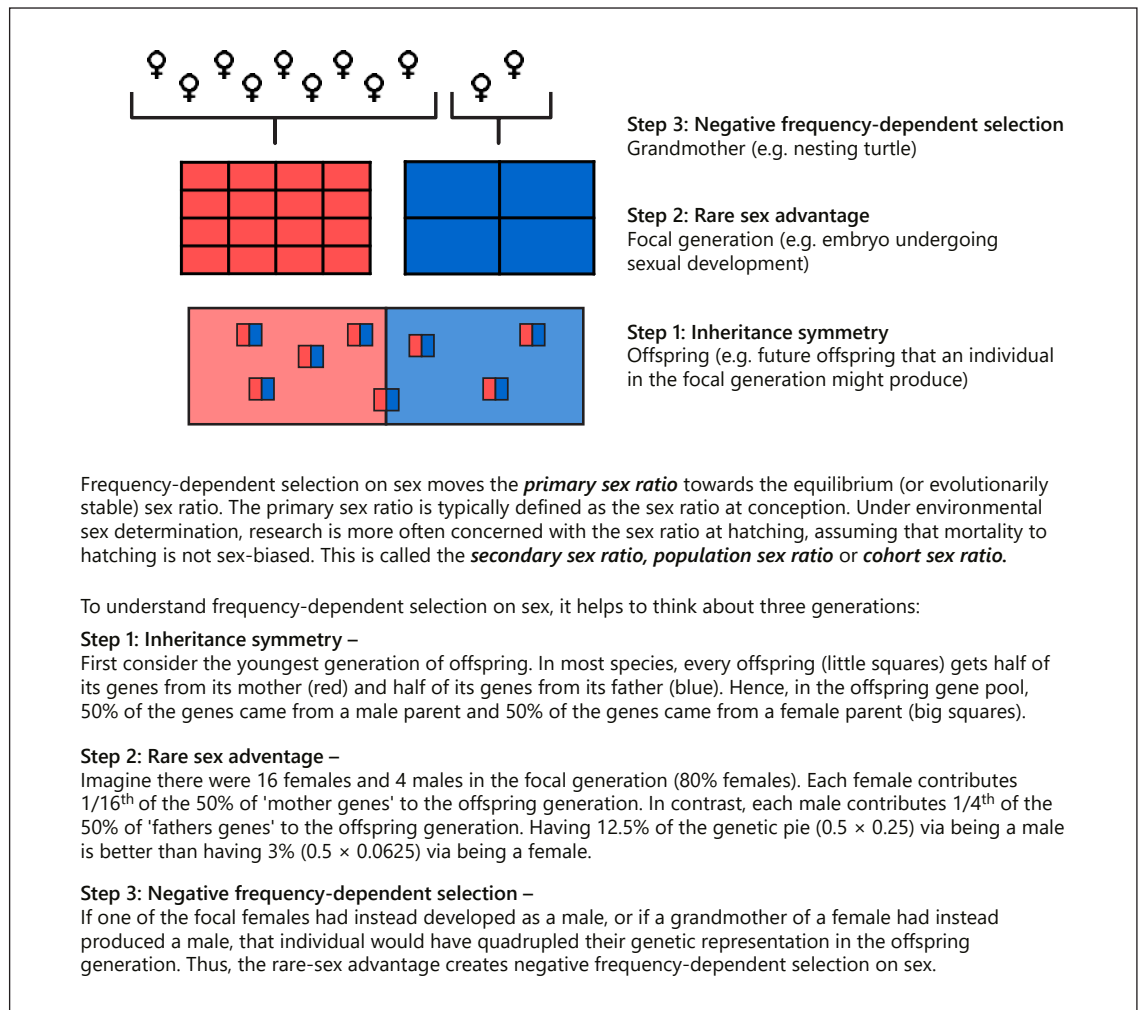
♀ ♀ ♀ ♀ ♀ ♀ ♀ ♀ ♀ ♀ ♀

**Step 3: Negative frequency-dependent selection**
Grandmother (e.g. nesting turtle)

**Step 2: Rare sex advantage**
Focal generation (e.g. embryo undergoing sexual development)

**Step 1: Inheritance symmetry**
Offspring (e.g. future offspring that an individual in the focal generation might produce)

Frequency-dependent selection on sex moves the ***primary sex ratio*** towards the equilibrium (or evolutionarily stable) sex ratio. The primary sex ratio is typically defined as the sex ratio at conception. Under environmental sex determination, research is more often concerned with the sex ratio at hatching, assuming that mortality to hatching is not sex-biased. This is called the ***secondary sex ratio, population sex ratio*** or ***cohort sex ratio.***

To understand frequency-dependent selection on sex, it helps to think about three generations:

**Step 1: Inheritance symmetry –**
First consider the youngest generation of offspring. In most species, every offspring (little squares) gets half of its genes from its mother (red) and half of its genes from its father (blue). Hence, in the offspring gene pool, 50% of the genes came from a male parent and 50% of the genes came from a female parent (big squares).

**Step 2: Rare sex adventage –**
Imagine there were 16 females and 4 males in the focal generation (80% females). Each female contributes 1/16$^{th}$ of the 50% of 'mother genes' to the offspring generation. In contrast, each male contributes 1/4$^{th}$ of the 50% of 'fathers genes' to the offspring generation. Having 12.5% of the genetic pie (0.5 × 0.25) via being a male is better than having 3% (0.5 × 0.0625) via being a female.

**Step 3: Negative frequency-dependent selection –**
If one of the focal females had instead developed as a male, or if a grandmother of a female had instead produced a male, that individual would have quadrupled their genetic representation in the offspring generation. Thus, the rare-sex advantage creates negative frequency-dependent selection on sex.